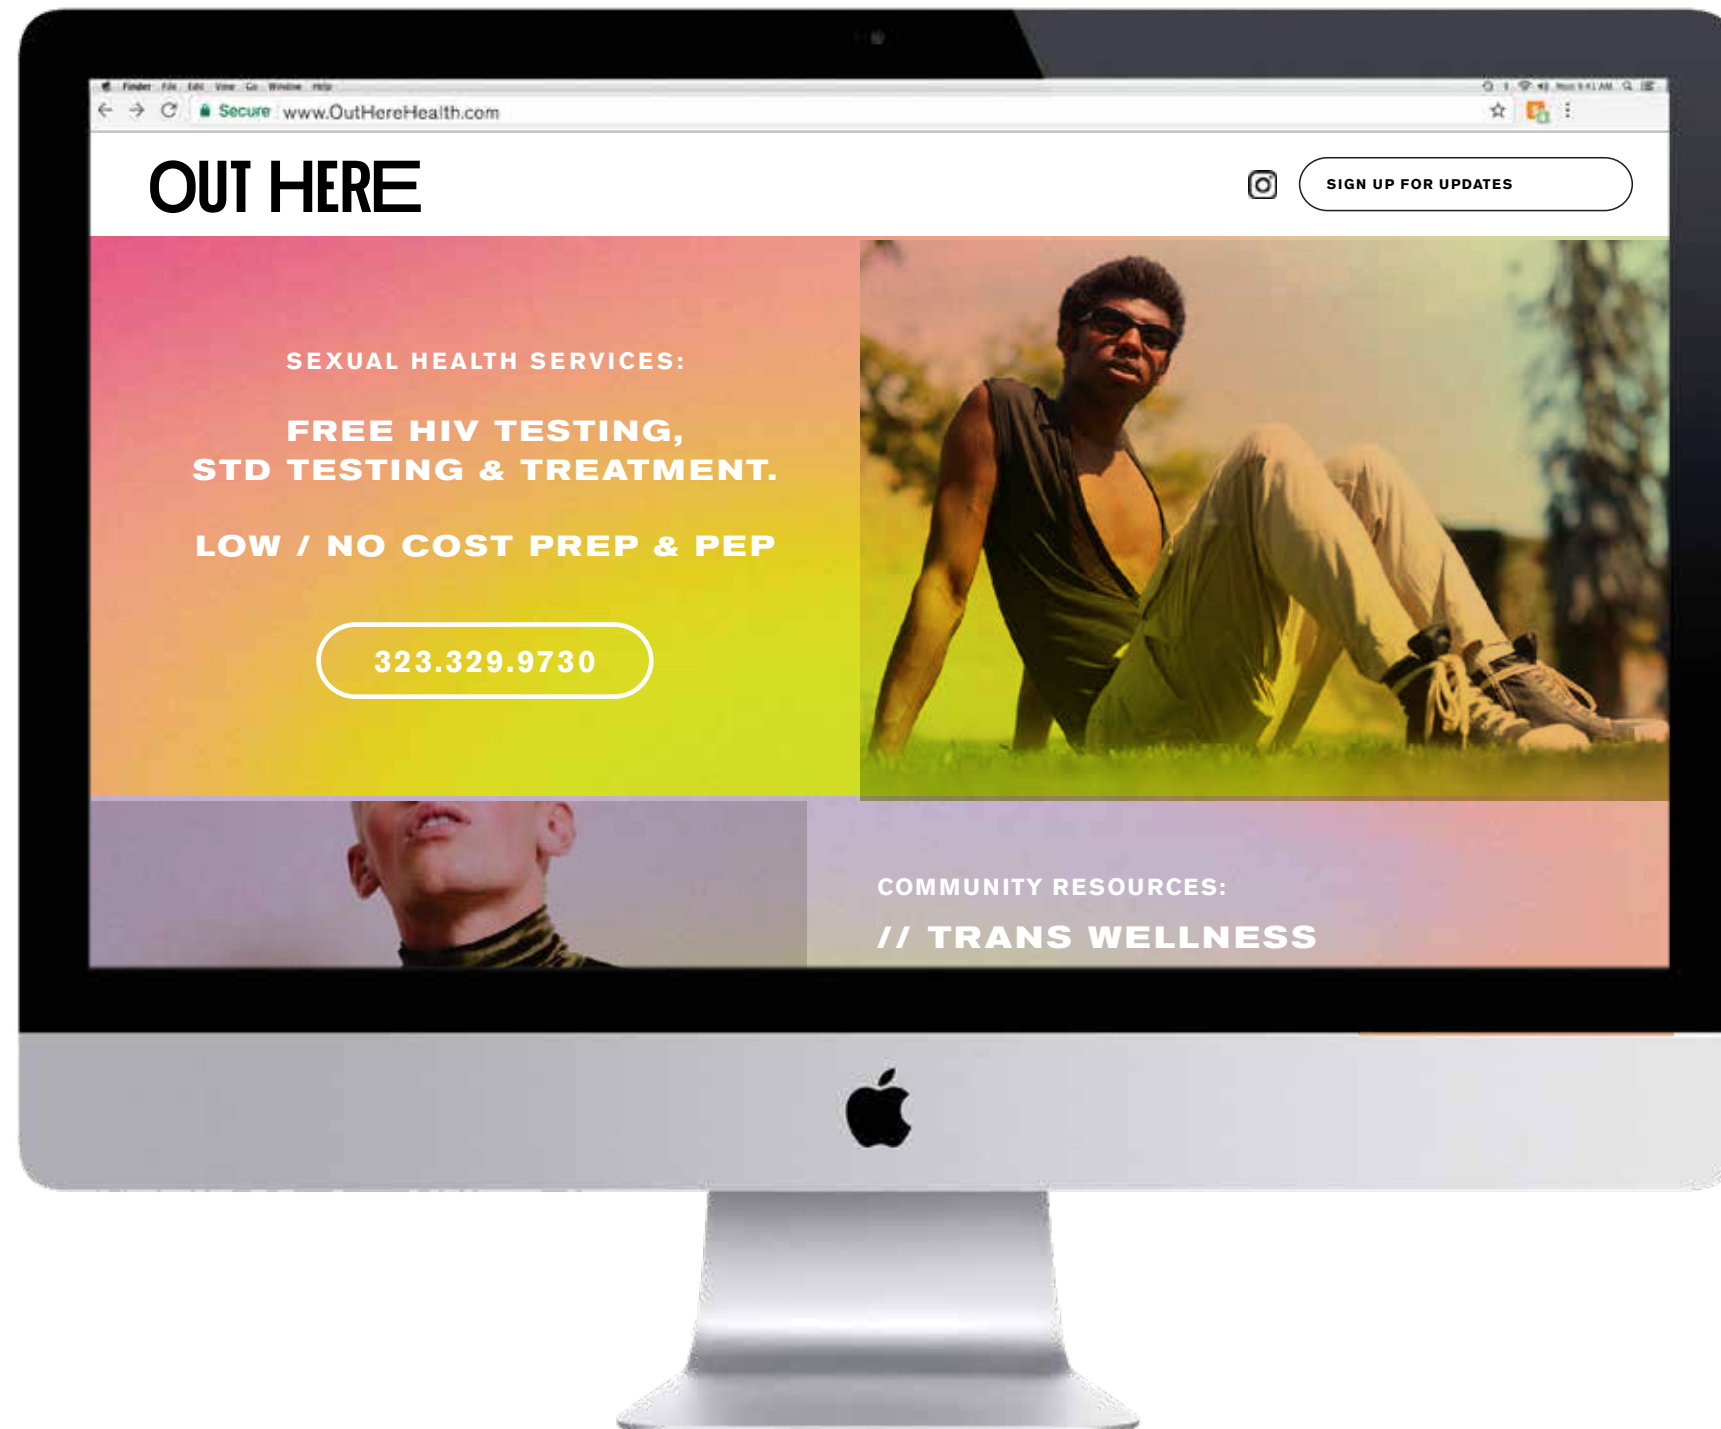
Finder File Edit View Go Window Help

Secure www.OutHereHealth.com

OUT HERE

SIGN UP FOR UPDATES

SEXUAL HEALTH SERVICES:

FREE HIV TESTING, STD TESTING & TREATMENT.

LOW / NO COST PREP & PEP

323.329.9730

COMMUNITY RESOURCES:

// TRANS WELLNESS